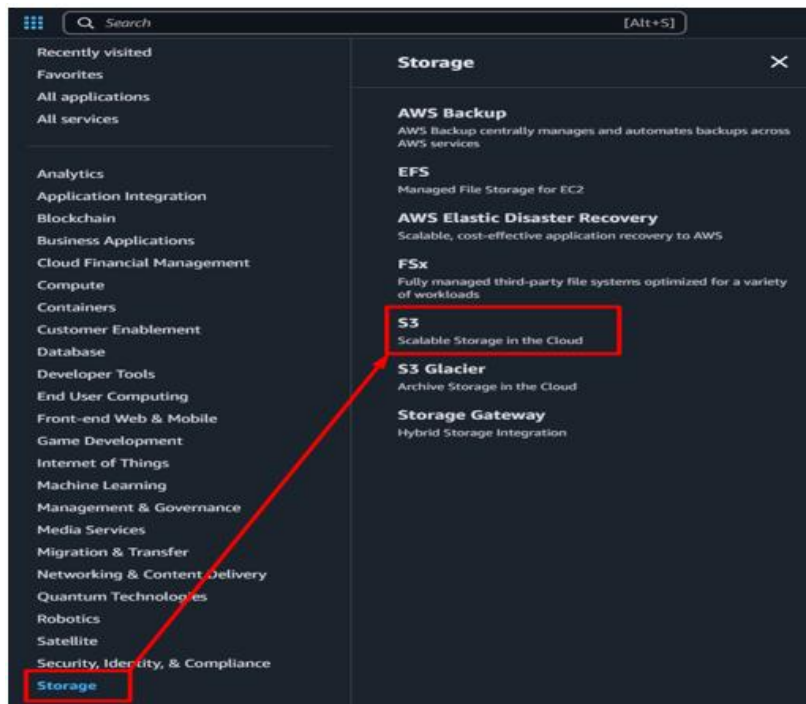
Search [Alt+S]

Recently visited
Favorites
All applications
All services

Analytics
Application Integration
Blockchain
Business Applications
Cloud Financial Management
Compute
Containers
Customer Enablement
Database
Developer Tools
End User Computing
Front-end Web & Mobile
Game Development
Internet of Things
Machine Learning
Management & Governance
Media Services
Migration & Transfer
Networking & Content Delivery
Quantum Technologies
Robotics
Satellite
Security, Identity, & Compliance
Storage

Storage

AWS Backup
AWS Backup centrally manages and automates backups across AWS services

EFS
Managed File Storage for EC2

AWS Elastic Disaster Recovery
Scalable, cost-effective application recovery to AWS

FSx
Fully managed third-party file systems optimized for a variety of workloads

S3
Scalable Storage in the Cloud

S3 Glacier
Archive Storage in the Cloud

Storage Gateway
Hybrid Storage Integration